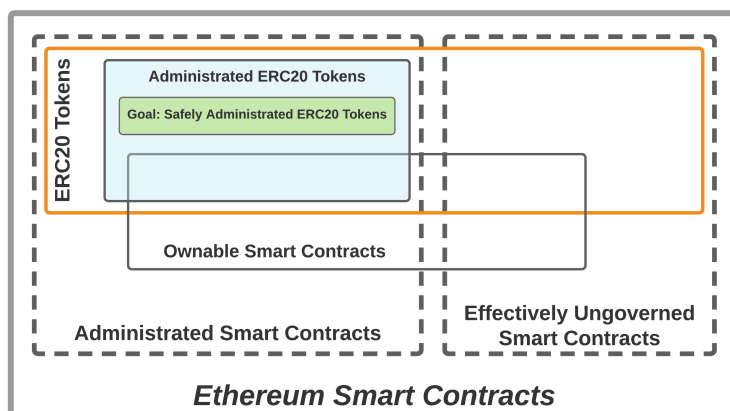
ERC20 Tokens

Administrated ERC20 Tokens

Goal: Safely Administrated ERC20 Tokens

Ownable Smart Contracts

Administrated Smart Contracts

Effectively Ungoverned Smart Contracts

Ethereum Smart Contracts